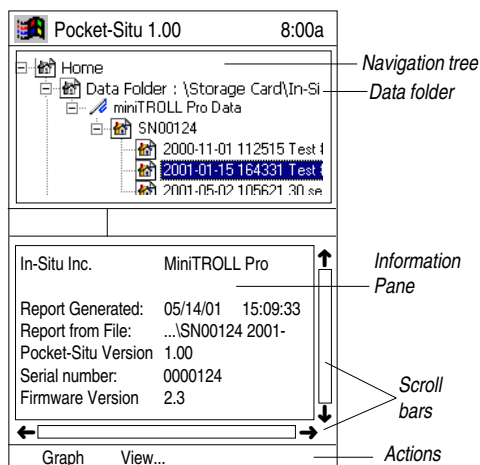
Pocket-Situ 1.00 8:00a

Home
Data Folder : \Storage Card\In-Si
miniTROLL Pro Data
SN00124
2000-11-01 112515 Test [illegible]
2001-01-15 164331 Test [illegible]
2001-05-02 105621 30 se

Navigation tree
Data folder

In-Situ Inc. MiniTROLL Pro

Report Generated: 05/14/01 15:09:33
Report from File: ...\SN00124 2001-
Pocket-Situ Version 1.00
Serial number: 0000124
Firmware Version 2.3

Information Pane

Scroll bars

Graph View...

Actions